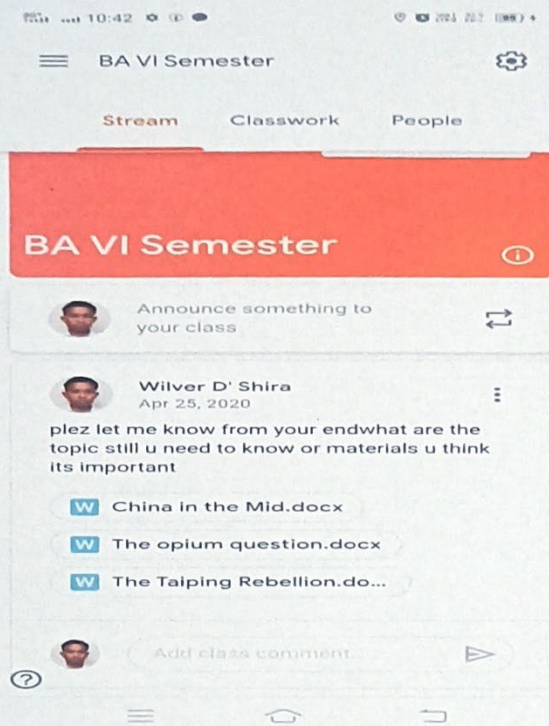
10:42

BA VI Semester

Stream Classwork People

BA VI Semester

Announce something to your class

Wilver D' Shira
Apr 25, 2020

plez let me know from your endwhat are the topic still u need to know or materials u think its important

W China in the Mid.docx

W The opium question.docx

W The Taiping Rebellion.do...

Add class comment...

?